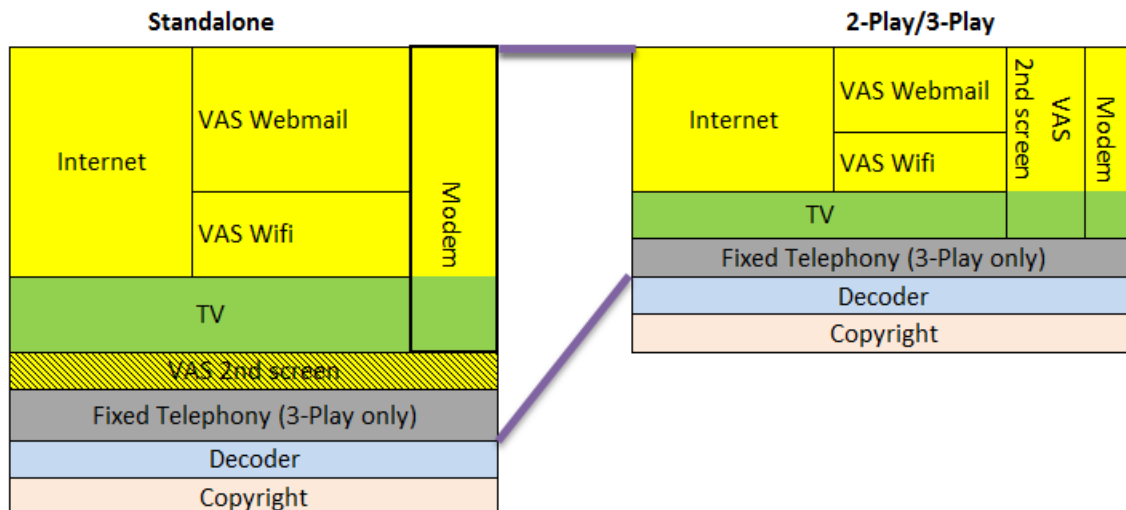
Standalone

| Internet | VAS Webmail | Modem |
|---|---|---|
| | VAS Wifi | |
| TV | | |

VAS 2nd screen

Fixed Telephony (3-Play only)

Decoder

Copyright

2-Play/3-Play

| Internet | VAS Webmail | VAS 2nd screen | Modem |
|---|---|---|---|
| | VAS Wifi | | |
| TV | | | |

Fixed Telephony (3-Play only)

Decoder

Copyright